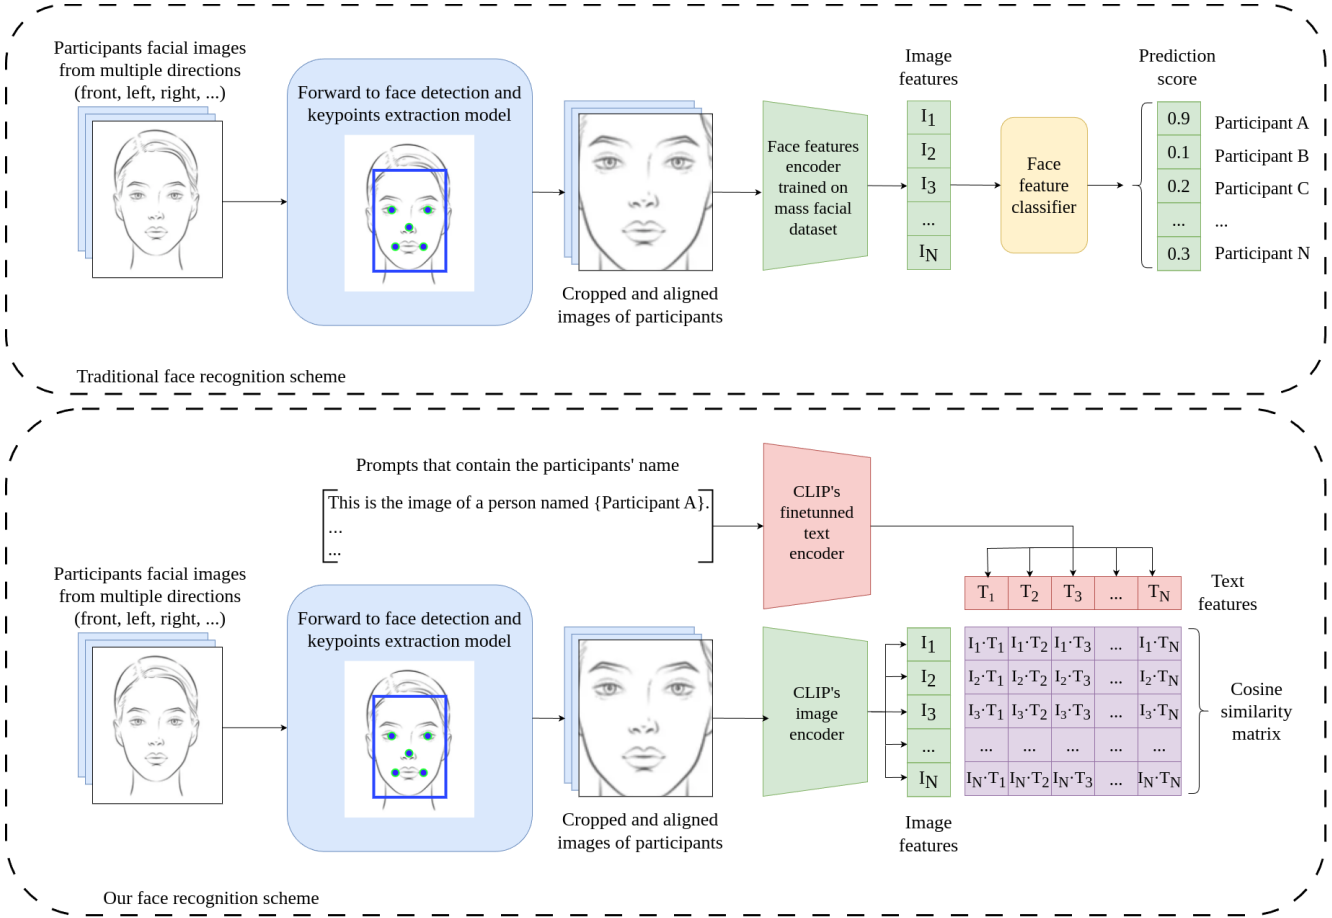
Participants facial images from multiple directions (front, left, right, ...)

Forward to face detection and keypoints extraction model

Cropped and aligned images of participants

Face features encoder trained on mass facial dataset

Image features

$I_1$
$I_2$
$I_3$
...
$I_N$

Face feature classifier

Prediction score

| | |
|---|---|
| 0.9 | Participant A |
| 0.1 | Participant B |
| 0.2 | Participant C |
| ... | ... |
| 0.3 | Participant N |

Traditional face recognition scheme

Prompts that contain the participants' name

This is the image of a person named {Participant A}.
...
...

CLIP's finetunned text encoder

| $T_1$ | $T_2$ | $T_3$ | ... | $T_N$ |
|---|---|---|---|---|

Text features

Participants facial images from multiple directions (front, left, right, ...)

Forward to face detection and keypoints extraction model

Cropped and aligned images of participants

CLIP's image encoder

$I_1$
$I_2$
$I_3$
...
$I_N$

Image features

| | | | | |
|---|---|---|---|---|
| $I_1 \cdot T_1$ | $I_1 \cdot T_2$ | $I_1 \cdot T_3$ | ... | $I_1 \cdot T_N$ |
| $I_2 \cdot T_1$ | $I_2 \cdot T_2$ | $I_2 \cdot T_3$ | ... | $I_2 \cdot T_N$ |
| $I_3 \cdot T_1$ | $I_3 \cdot T_2$ | $I_3 \cdot T_3$ | ... | $I_3 \cdot T_N$ |
| ... | ... | ... | ... | ... |
| $I_N \cdot T_1$ | $I_N \cdot T_2$ | $I_N \cdot T_3$ | ... | $I_N \cdot T_N$ |

Cosine similarity matrix

Our face recognition scheme